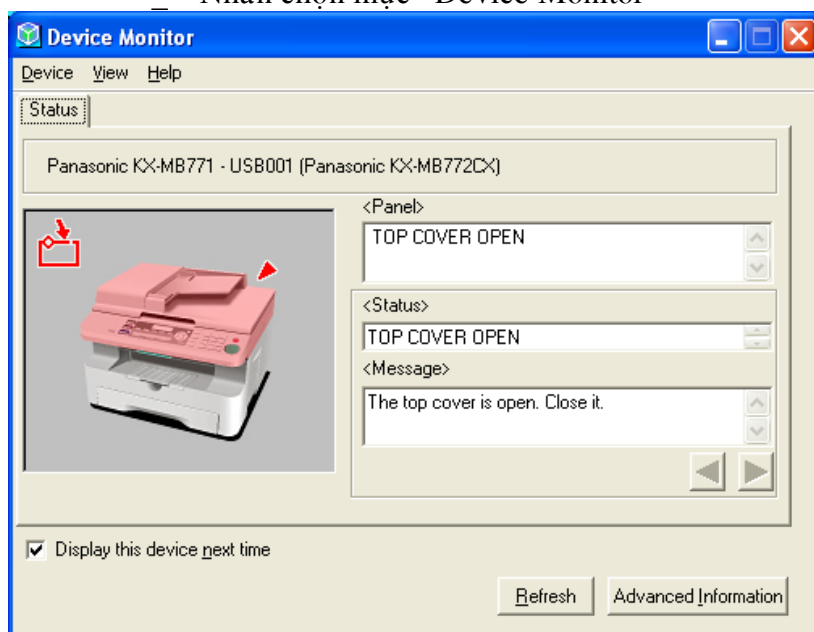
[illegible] Device Monitor

Device Monitor

Device View Help

Status

Panasonic KX-MB771 - USB001 (Panasonic KX-MB772CX)

<Panel>

TOP COVER OPEN

<Status>

TOP COVER OPEN

<Message>

The top cover is open. Close it.

Display this device next time

Refresh

Advanced Information